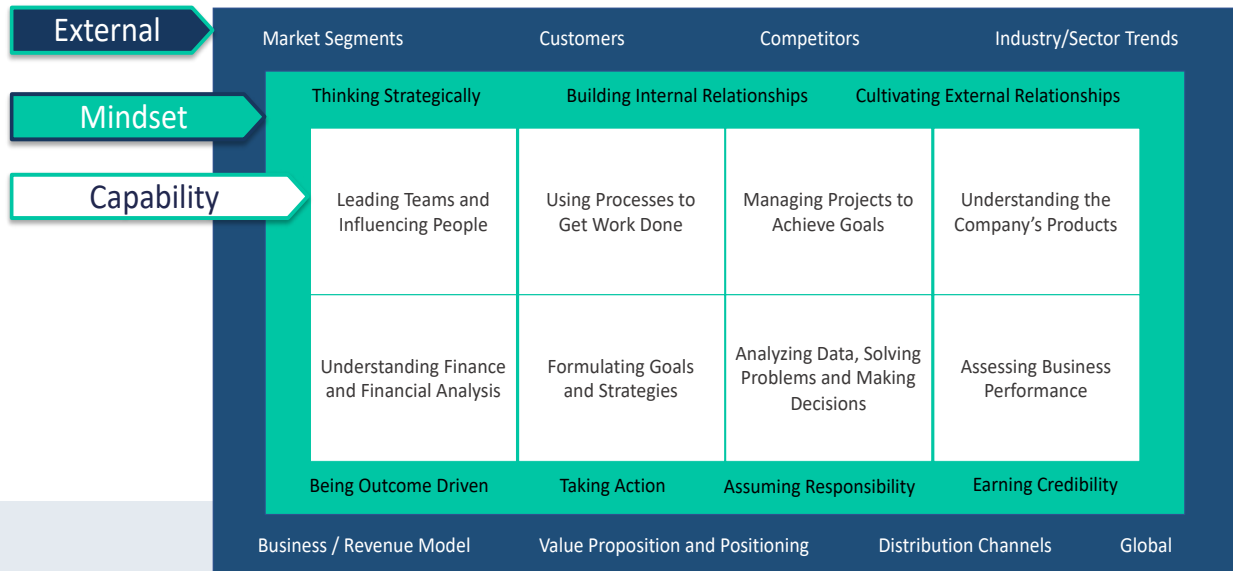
External

Mindset

Capability

Market Segments Customers Competitors Industry/Sector Trends

Thinking Strategically Building Internal Relationships Cultivating External Relationships

| Leading Teams and Influencing People | Using Processes to Get Work Done | Managing Projects to Achieve Goals | Understanding the Company's Products |
|---|---|---|---|
| Understanding Finance and Financial Analysis | Formulating Goals and Strategies | Analyzing Data, Solving Problems and Making Decisions | Assessing Business Performance |

Being Outcome Driven Taking Action Assuming Responsibility Earning Credibility

Business / Revenue Model Value Proposition and Positioning Distribution Channels Global